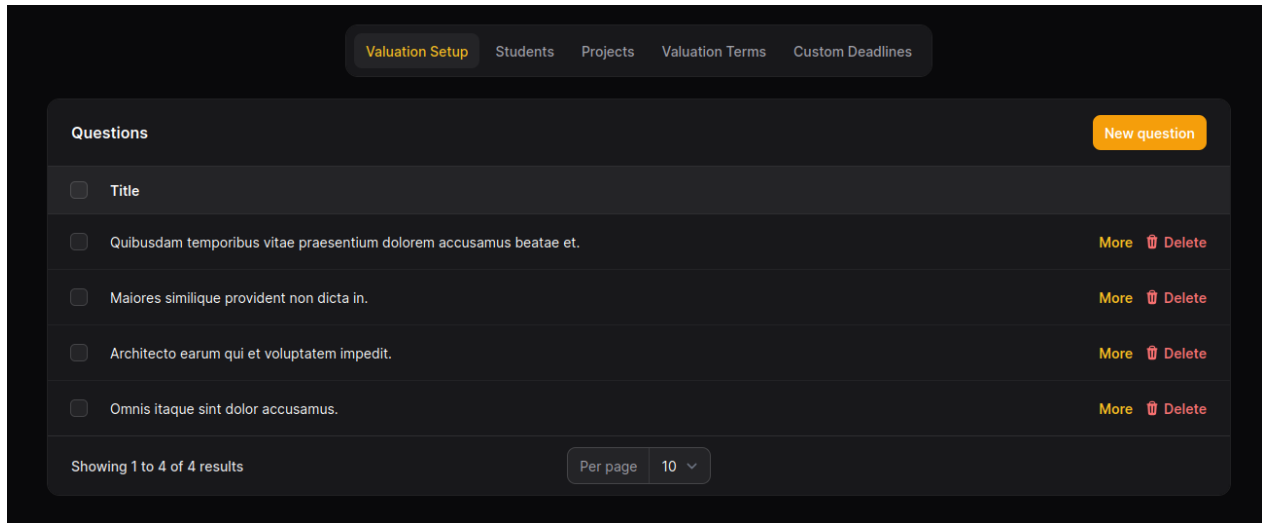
Valuation Setup Students Projects Valuation Terms Custom Deadlines

Questions

New question

| | Title | |
|---|---|---|
| | Quibusdam temporibus vitae praesentium dolorem accusamus beatae et. | More Delete |
| | Maiores similique provident non dicta in. | More Delete |
| | Architecto earum qui et voluptatem impedit. | More Delete |
| | Omnis itaque sint dolor accusamus. | More Delete |

Showing 1 to 4 of 4 results

Per page 10